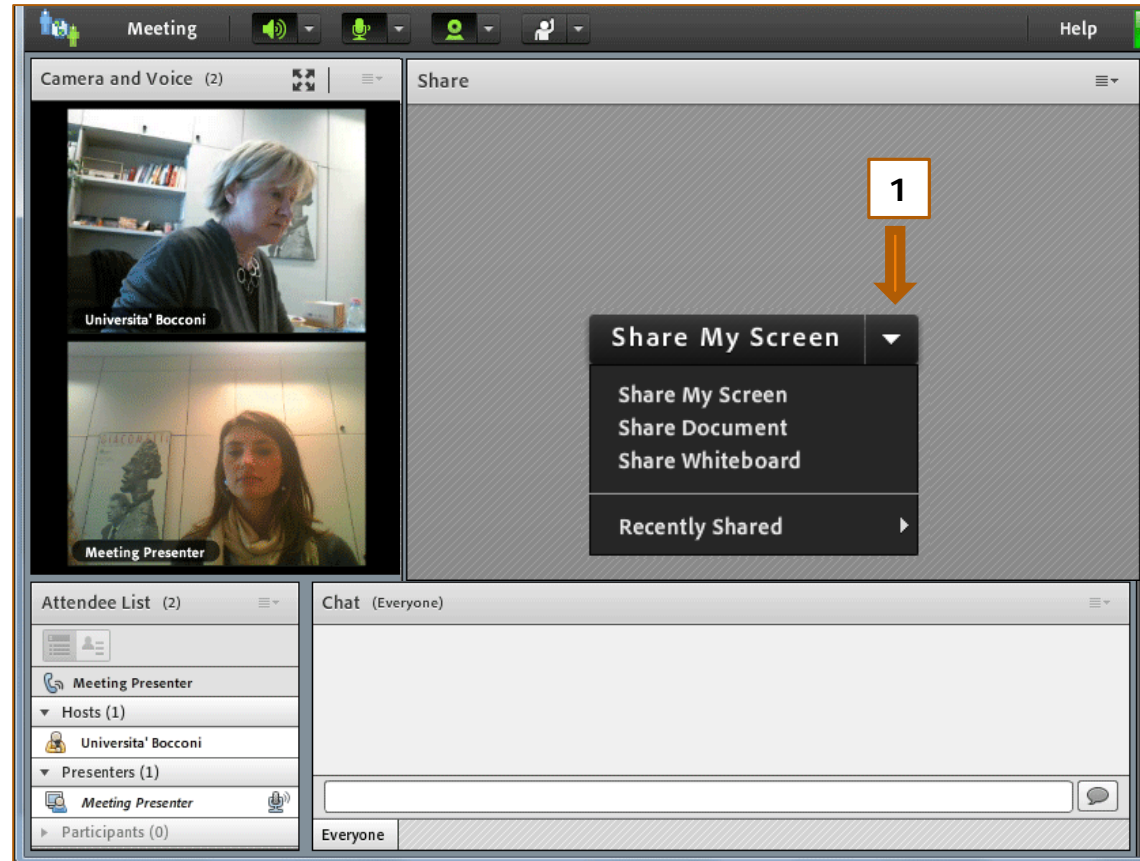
Meeting

Help

Camera and Voice (2)

Share

1

Universita' Bocconi

Meeting Presenter

Share My Screen

Share My Screen
Share Document
Share Whiteboard

Recently Shared

Attendee List (2)

Chat (Everyone)

Meeting Presenter

Hosts (1)

Universita' Bocconi

Presenters (1)

Meeting Presenter

Participants (0)

Everyone